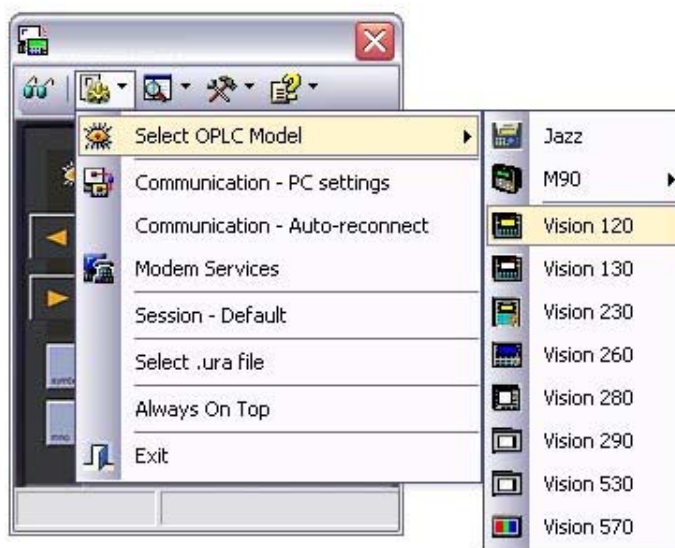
Select OPLC Model
Communication - PC settings
Communication - Auto-reconnect
Modem Services
Session - Default
Select .ura file
Always On Top
Exit

Jazz
M90
Vision 120
Vision 130
Vision 230
Vision 260
Vision 280
Vision 290
Vision 530
Vision 570